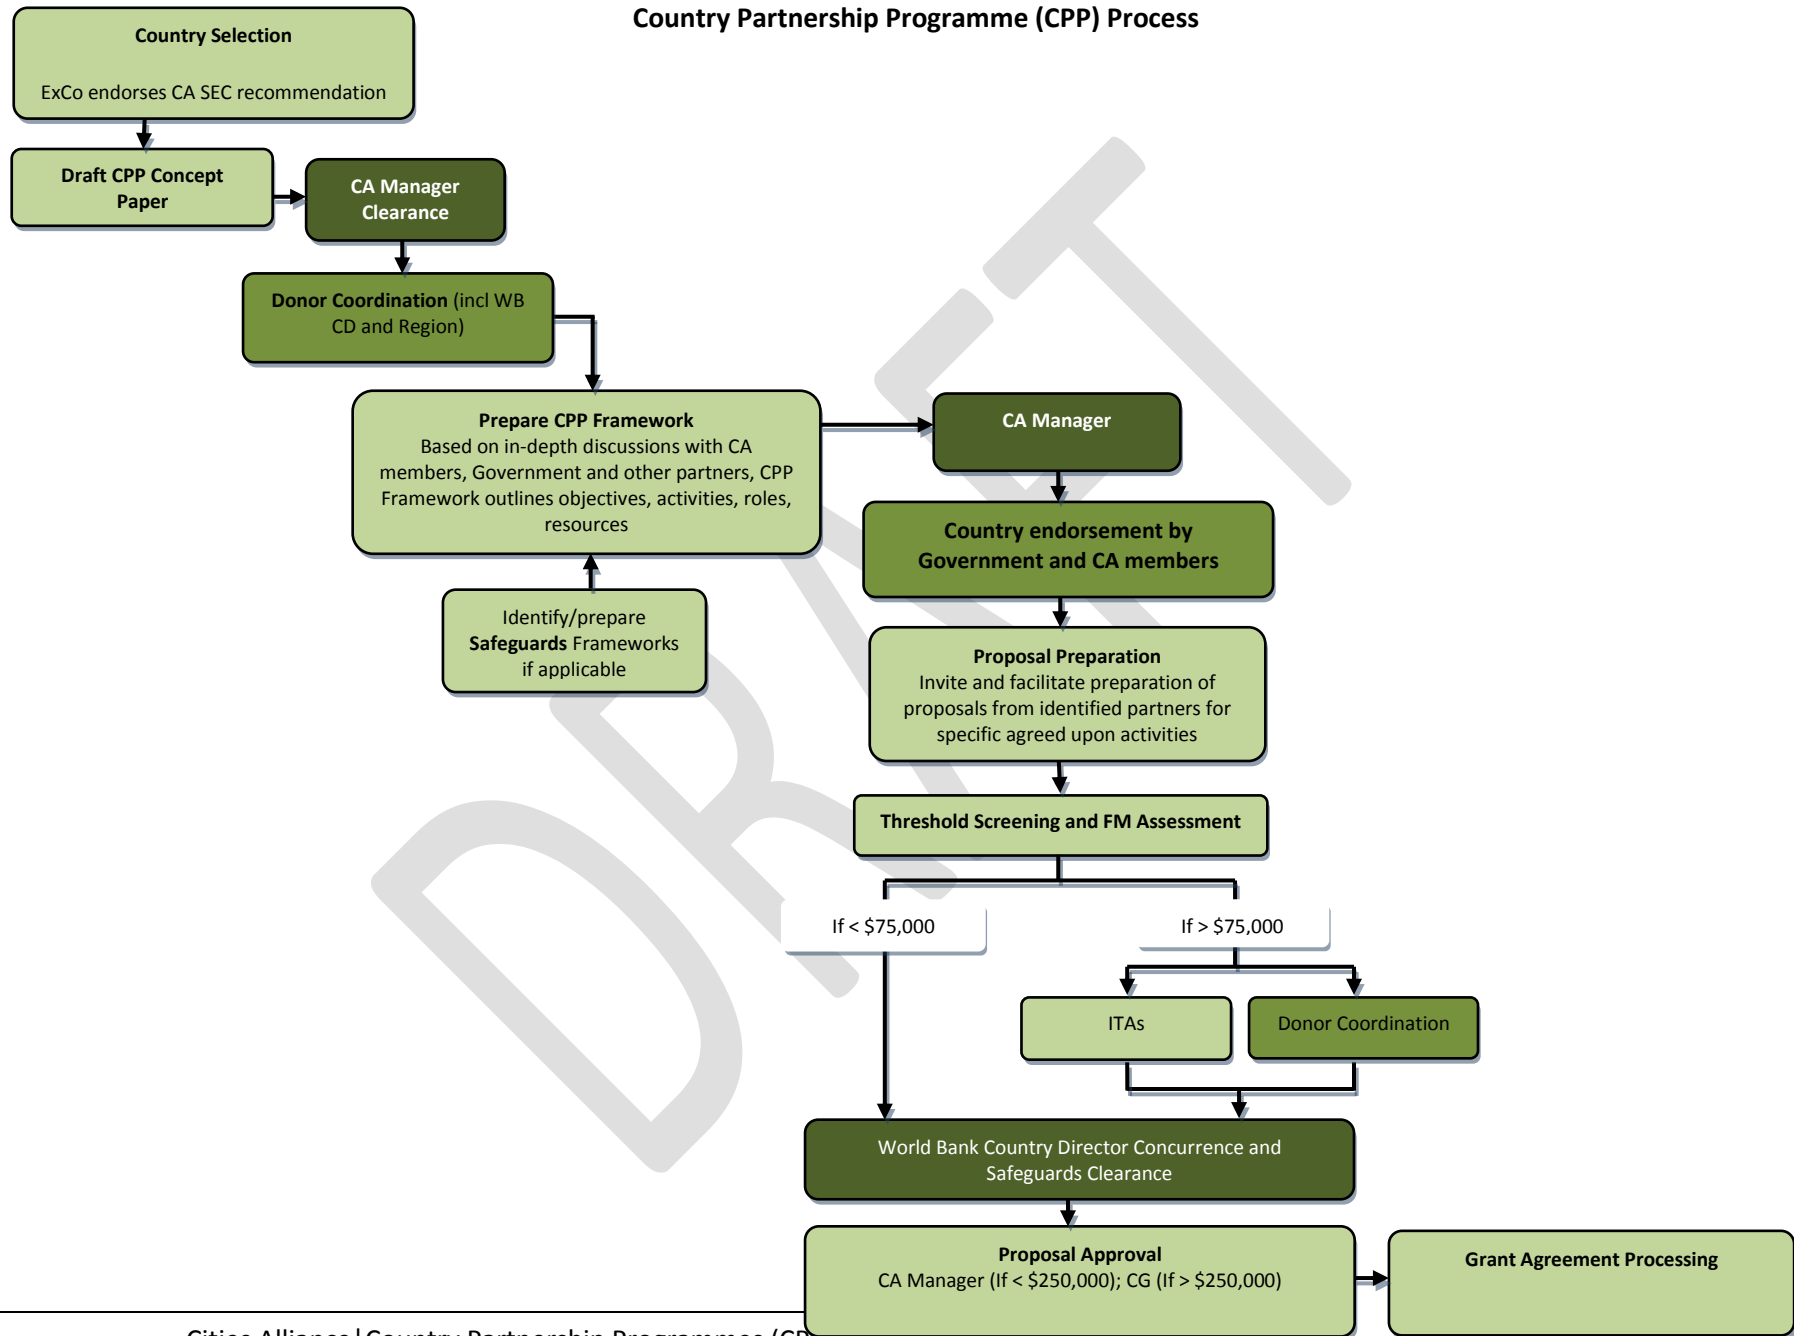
Country Partnership Programme (CPP) Process

Country Selection

ExCo endorses CA SEC recommendation

Draft CPP Concept Paper

CA Manager Clearance

Donor Coordination (incl WB CD and Region)

Prepare CPP Framework
Based on in-depth discussions with CA members, Government and other partners, CPP Framework outlines objectives, activities, roles, resources

CA Manager

Country endorsement by Government and CA members

Identify/prepare Safeguards Frameworks if applicable

Proposal Preparation
Invite and facilitate preparation of proposals from identified partners for specific agreed upon activities

Threshold Screening and FM Assessment

If < $75,000

If > $75,000

ITAs

Donor Coordination

World Bank Country Director Concurrence and Safeguards Clearance

Proposal Approval
CA Manager (If < $250,000); CG (If > $250,000)

Grant Agreement Processing

DRAFT

Cities Alliance | Country Partnership Programmes (CP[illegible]